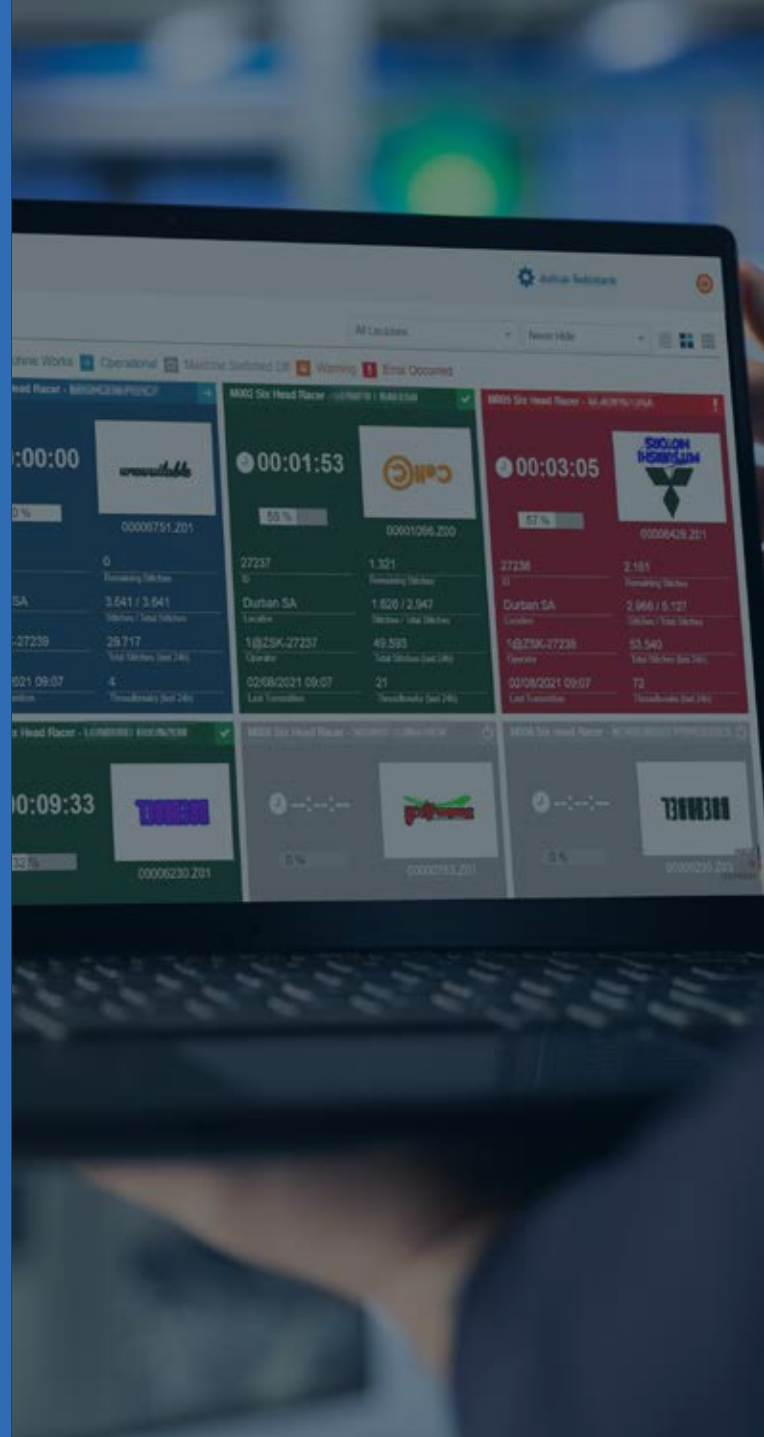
Active Notifications

All Locations

Never Hide

chine Works Operational Machine Switched Off Warning Error Occurred

Head Racer - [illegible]

:00:00

0 %

00006751.Z01

0
Remaining Stitches

SA

3.641 / 3.641
Stitches / Total Stitches

-27239

29.717
Total Stitches (last 24h)

021 09:07

4
Threadbreaks (last 24h)

M002 Six Head Racer - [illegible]

00:01:53

55 %

00001066.Z00

27237
ID

1.321
Remaining Stitches

Durban SA
Location

1.626 / 2.947
Stitches / Total Stitches

1@ZSK-27237
Operator

49.593
Total Stitches (last 24h)

02/08/2021 09:07
Last Connection

21
Threadbreaks (last 24h)

M005 Six Head Racer - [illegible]

00:03:05

57 %

00006429.Z01

27238
ID

2.161
Remaining Stitches

Durban SA
Location

2.966 / 5.127
Stitches / Total Stitches

1@ZSK-27238
Operator

53.540
Total Stitches (last 24h)

02/08/2021 09:07
Last Connection

72
Threadbreaks (last 24h)

x Head Racer - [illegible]

00:09:33

32 %

00006230.Z01

M004 Six Head Racer - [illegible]

--:--:--

0 %

00000253.Z01

M006 Six Head Racer - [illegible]

--:--:--

0 %

00006230.Z01